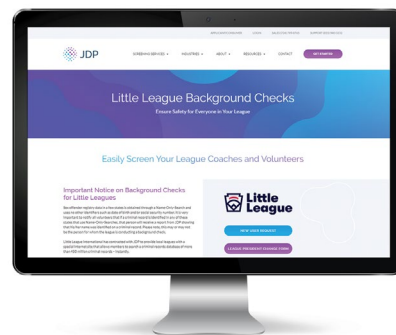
JDP

SCREENING SERVICES ▾ INDUSTRIES ▾ ABOUT ▾ RESOURCES ▾ CONTACT GET STARTED

Little League Background Checks

Ensure Safety for Everyone in Your League

Easily Screen Your League Coaches and Volunteers

Important Notice on Background Checks for Little Leagues

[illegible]

Little League

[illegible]

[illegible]